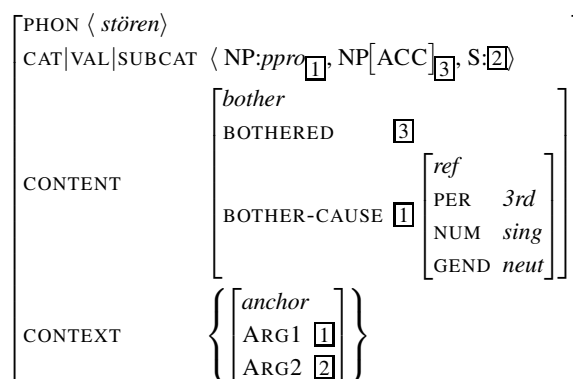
PHON ⟨ *stören*⟩

CAT|VAL|SUBCAT ⟨ NP:*ppro* $\boxed{1}$, NP[ACC]$\boxed{3}$, S:$\boxed{2}$⟩

CONTENT

| | | | |
|---|---|---|---|
| *bother* | | | |
| BOTHERED | $\boxed{3}$ | | |
| | | *ref* | |
| BOTHER-CAUSE | $\boxed{1}$ | PER | *3rd* |
| | | NUM | *sing* |
| | | GEND | *neut* |

CONTEXT

| | |
|---|---|
| *anchor* | |
| ARG1 | $\boxed{1}$ |
| ARG2 | $\boxed{2}$ |